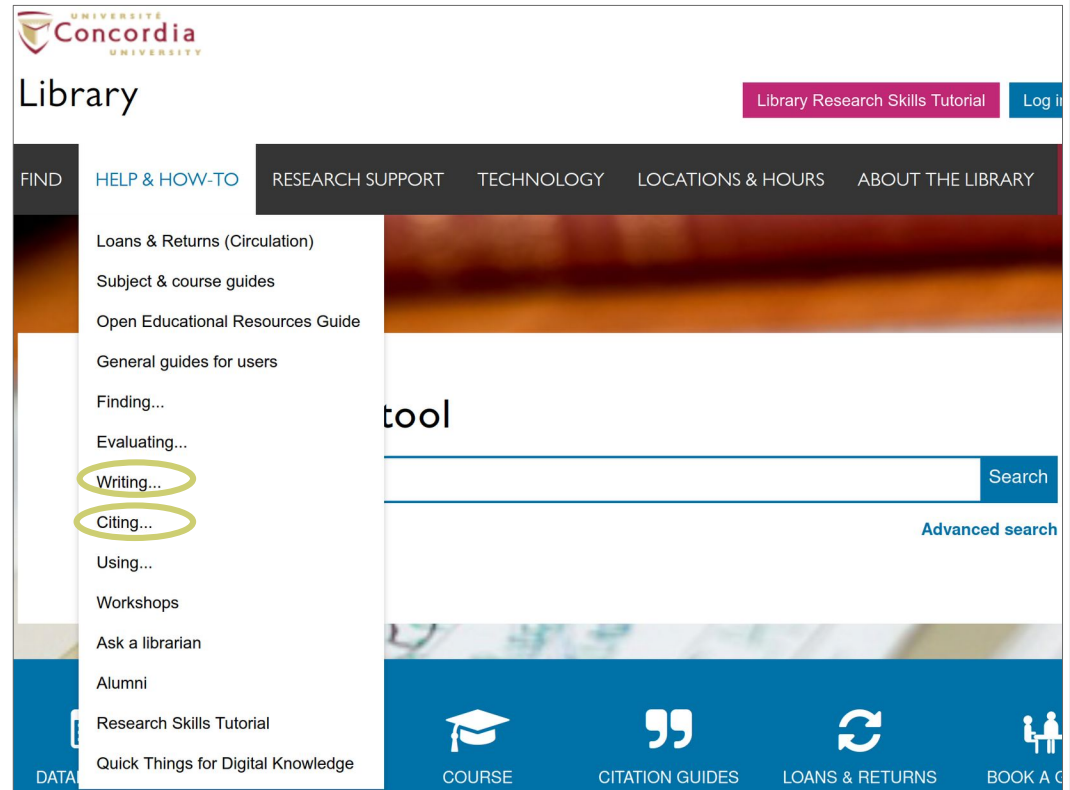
UNIVERSITÉ
Concordia
UNIVERSITY

Library

Library Research Skills Tutorial

Log i

FIND HELP & HOW-TO RESEARCH SUPPORT TECHNOLOGY LOCATIONS & HOURS ABOUT THE LIBRARY

Loans & Returns (Circulation)
Subject & course guides
Open Educational Resources Guide
General guides for users
Finding...
Evaluating...
Writing...
Citing...
Using...
Workshops
Ask a librarian
Alumni
Research Skills Tutorial
Quick Things for Digital Knowledge

tool

Search

Advanced search

DATA

COURSE

CITATION GUIDES

LOANS & RETURNS

BOOK A